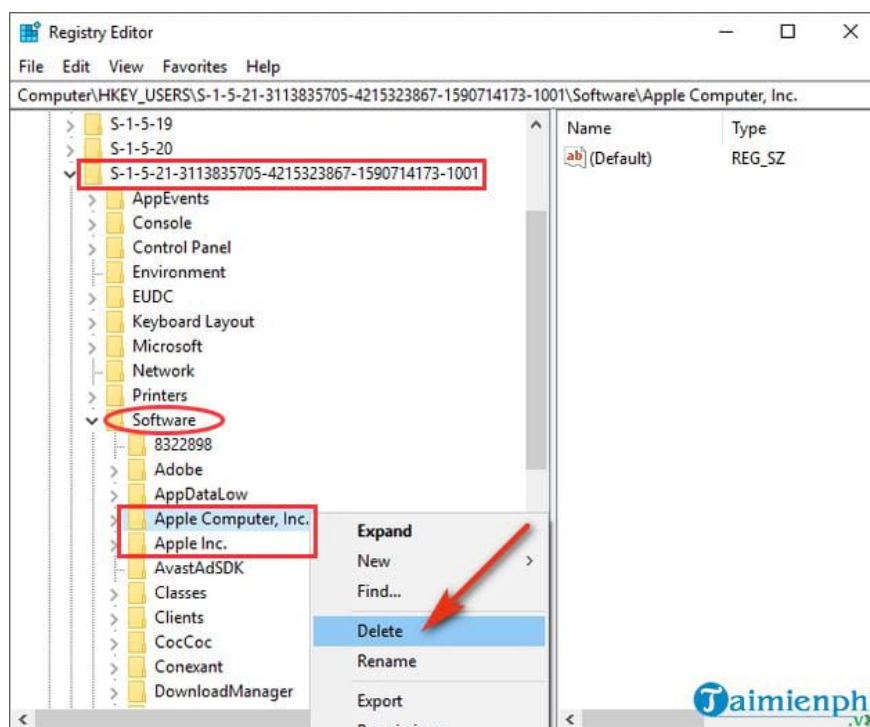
Registry Editor

File Edit View Favorites Help

Computer\HKEY_USERS\S-1-5-21-3113835705-4215323867-1590714173-1001\Software\Apple Computer, Inc.

S-1-5-19
S-1-5-20
S-1-5-21-3113835705-4215323867-1590714173-1001
AppEvents
Console
Control Panel
Environment
EUDC
Keyboard Layout
Microsoft
Network
Printers
Software
8322898
Adobe
AppDataLow
Apple Computer, Inc.
Apple Inc.
AvastAdSDK
Classes
Clients
CocCoc
Conexant
DownloadManager

| Name | Type |
|---|---|
| (Default) | REG_SZ |

Expand
New
Find...
Delete
Rename
Export
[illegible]

Taimienph